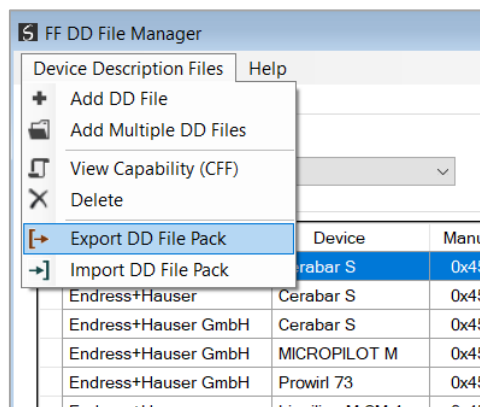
FF DD File Manager

Device Description Files Help

Add DD File
Add Multiple DD Files
View Capability (CFF)
Delete
Export DD File Pack
Import DD File Pack

| | Device | Manu |
|---|---|---|
| | Cerabar S | 0x45 |
| Endress+Hauser | Cerabar S | 0x45 |
| Endress+Hauser GmbH | Cerabar S | 0x45 |
| Endress+Hauser GmbH | MICROPILOT M | 0x45 |
| Endress+Hauser GmbH | Prowirl 73 | 0x45 |
| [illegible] | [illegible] | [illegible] |